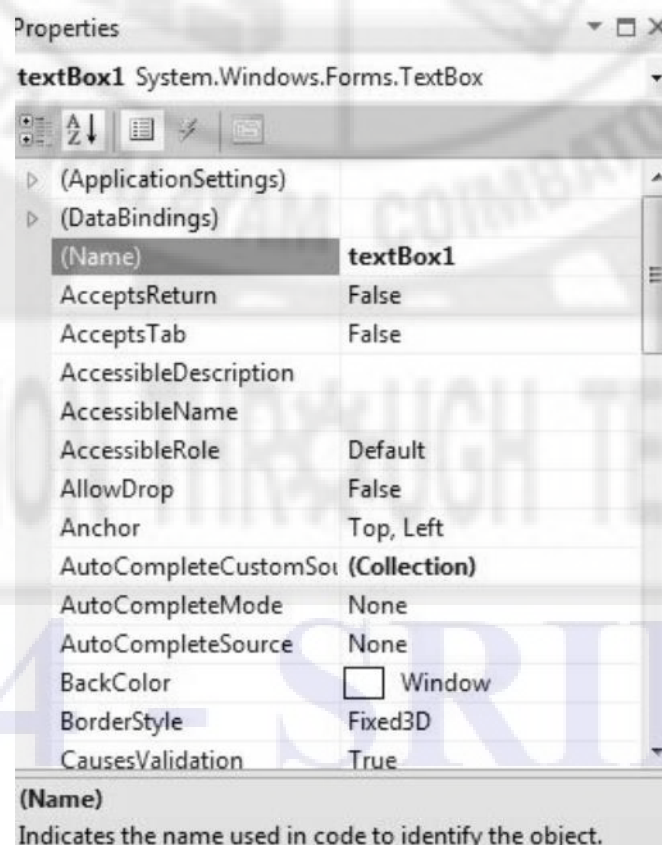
Properties

textBox1 System.Windows.Forms.TextBox

| | |
|---|---|
| (ApplicationSettings) | |
| (DataBindings) | |
| (Name) | textBox1 |
| AcceptsReturn | False |
| AcceptsTab | False |
| AccessibleDescription | |
| AccessibleName | |
| AccessibleRole | Default |
| AllowDrop | False |
| Anchor | Top, Left |
| AutoCompleteCustomSou | (Collection) |
| AutoCompleteMode | None |
| AutoCompleteSource | None |
| BackColor | Window |
| BorderStyle | Fixed3D |
| CausesValidation | True |

(Name)

Indicates the name used in code to identify the object.